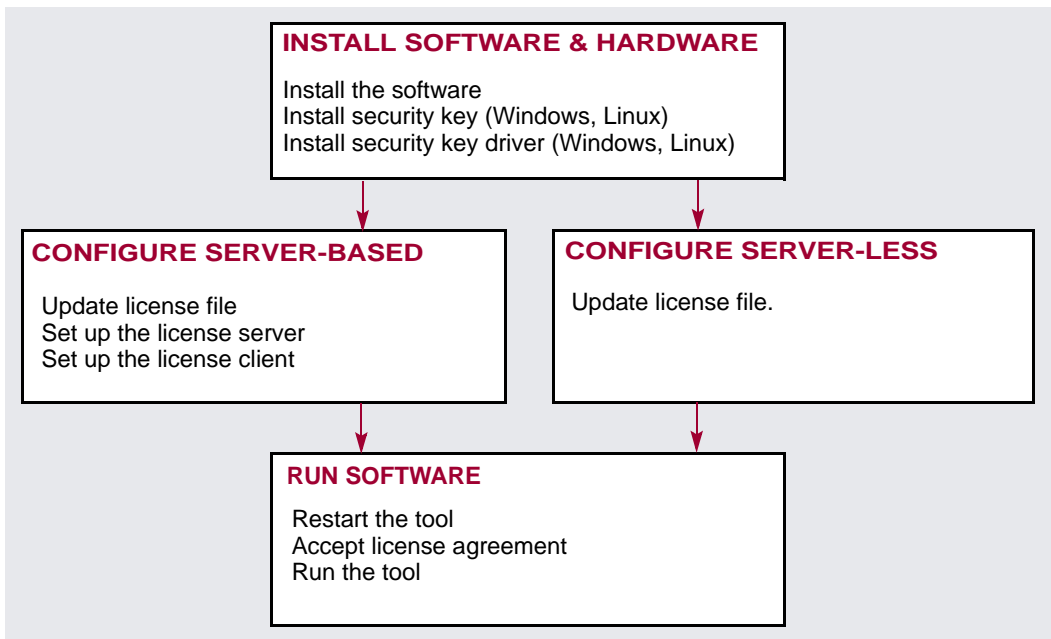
INSTALL SOFTWARE & HARDWARE

Install the software
Install security key (Windows, Linux)
Install security key driver (Windows, Linux)

CONFIGURE SERVER-BASED

Update license file
Set up the license server
Set up the license client

CONFIGURE SERVER-LESS

Update license file.

RUN SOFTWARE

Restart the tool
Accept license agreement
Run the tool